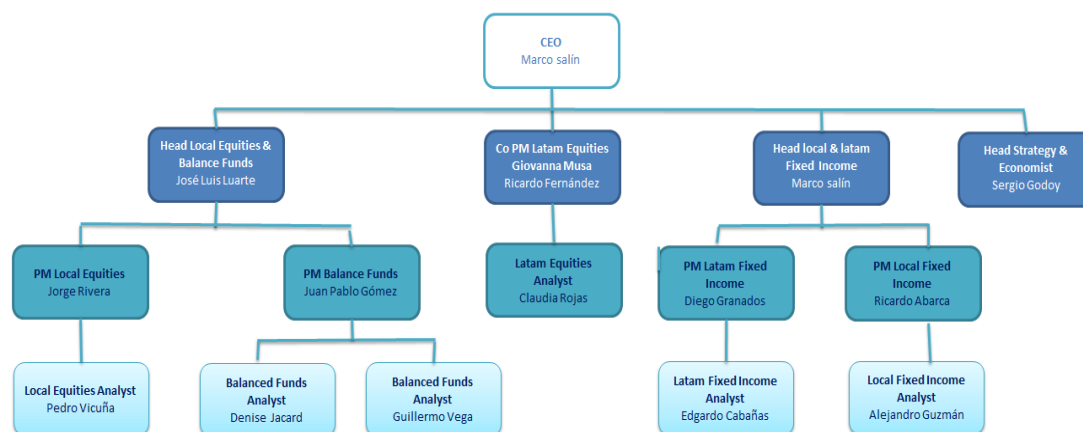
CEO
Marco salín

Head Local Equities & Balance Funds
José Luis Luarte

Co PM Latam Equities
Giovanna Musa
Ricardo Fernández

Head local & latam Fixed Income
Marco salín

Head Strategy & Economist
Sergio Godoy

PM Local Equities
Jorge Rivera

PM Balance Funds
Juan Pablo Gómez

Latam Equities Analyst
Claudia Rojas

PM Latam Fixed Income
Diego Granados

PM Local Fixed Income
Ricardo Abarca

Local Equities Analyst
Pedro Vicuña

Balanced Funds Analyst
Denise Jacard

Balanced Funds Analyst
Guillermo Vega

Latam Fixed Income Analyst
Edgardo Cabañas

Local Fixed Income Analyst
Alejandro Guzmán